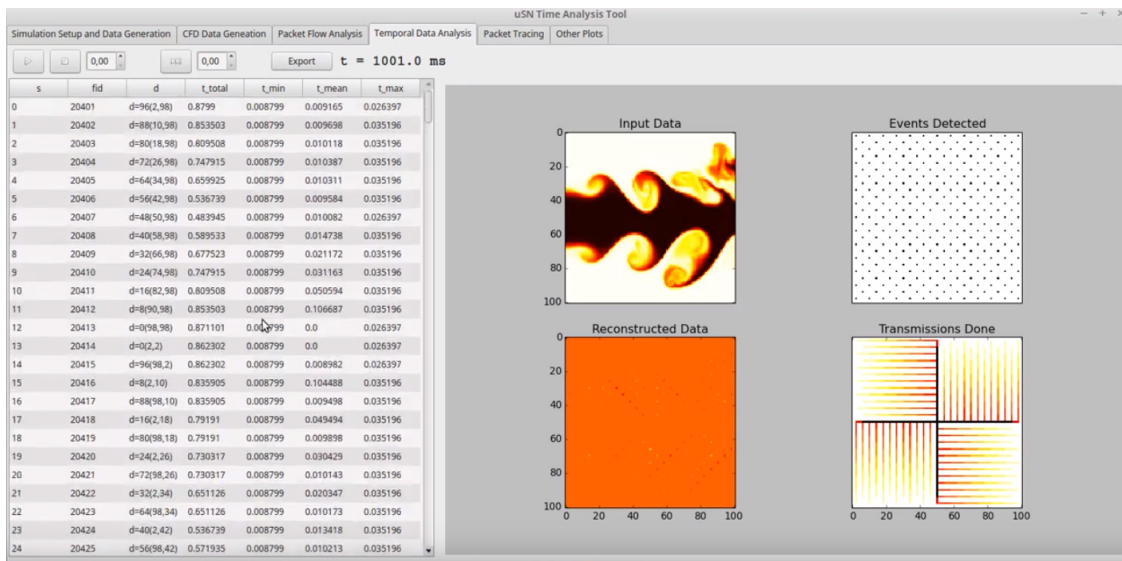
uSN Time Analysis Tool

Simulation Setup and Data Generation | CFD Data Geneation | Packet Flow Analysis | Temporal Data Analysis | Packet Tracing | Other Plots

0,00 | 0,00 | Export | t = 1001.0 ms

| s | fid | d | t_total | t_min | t_mean | t_max |
|---|---|---|---|---|---|---|
| 0 | 20401 | d=96(2,98) | 0.8799 | 0.008799 | 0.009165 | 0.026397 |
| 1 | 20402 | d=88(10,98) | 0.853503 | 0.008799 | 0.009698 | 0.035196 |
| 2 | 20403 | d=80(18,98) | 0.809508 | 0.008799 | 0.010118 | 0.035196 |
| 3 | 20404 | d=72(26,98) | 0.747915 | 0.008799 | 0.010387 | 0.035196 |
| 4 | 20405 | d=64(34,98) | 0.659925 | 0.008799 | 0.010311 | 0.035196 |
| 5 | 20406 | d=56(42,98) | 0.536739 | 0.008799 | 0.009584 | 0.035196 |
| 6 | 20407 | d=48(50,98) | 0.483945 | 0.008799 | 0.010082 | 0.026397 |
| 7 | 20408 | d=40(58,98) | 0.589533 | 0.008799 | 0.014738 | 0.035196 |
| 8 | 20409 | d=32(66,98) | 0.677523 | 0.008799 | 0.021172 | 0.035196 |
| 9 | 20410 | d=24(74,98) | 0.747915 | 0.008799 | 0.031163 | 0.035196 |
| 10 | 20411 | d=16(82,98) | 0.809508 | 0.008799 | 0.050594 | 0.035196 |
| 11 | 20412 | d=8(90,98) | 0.853503 | 0.008799 | 0.106687 | 0.035196 |
| 12 | 20413 | d=0(98,98) | 0.871101 | 0.008799 | 0.0 | 0.026397 |
| 13 | 20414 | d=0(2,2) | 0.862302 | 0.008799 | 0.0 | 0.026397 |
| 14 | 20415 | d=96(98,2) | 0.862302 | 0.008799 | 0.008982 | 0.026397 |
| 15 | 20416 | d=8(2,10) | 0.835905 | 0.008799 | 0.104488 | 0.035196 |
| 16 | 20417 | d=88(98,10) | 0.835905 | 0.008799 | 0.009498 | 0.035196 |
| 17 | 20418 | d=16(2,18) | 0.79191 | 0.008799 | 0.049494 | 0.035196 |
| 18 | 20419 | d=80(98,18) | 0.79191 | 0.008799 | 0.009898 | 0.035196 |
| 19 | 20420 | d=24(2,26) | 0.730317 | 0.008799 | 0.030429 | 0.035196 |
| 20 | 20421 | d=72(98,26) | 0.730317 | 0.008799 | 0.010143 | 0.035196 |
| 21 | 20422 | d=32(2,34) | 0.651126 | 0.008799 | 0.020347 | 0.035196 |
| 22 | 20423 | d=64(98,34) | 0.651126 | 0.008799 | 0.010173 | 0.035196 |
| 23 | 20424 | d=40(2,42) | 0.536739 | 0.008799 | 0.013418 | 0.035196 |
| 24 | 20425 | d=56(98,42) | 0.571935 | 0.008799 | 0.010213 | 0.035196 |

Input Data
0 20 40 60 80 100

Events Detected

Reconstructed Data
0 20 40 60 80 100
0 20 40 60 80 100

Transmissions Done
0 20 40 60 80 100